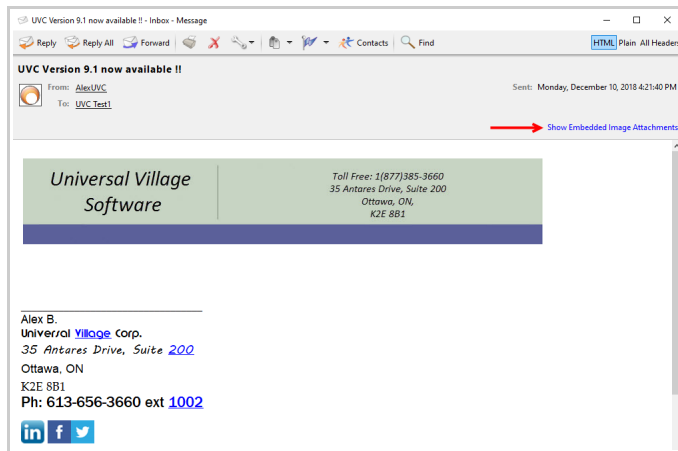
UVC Version 9.1 now available !! - Inbox - Message

Reply Reply All Forward Contacts Find HTML Plain All Headers

UVC Version 9.1 now available !!

From: AlexUVC
To: UVC Test1

Sent: Monday, December 10, 2018 4:21:40 PM

Show Embedded Image Attachments

Universal Village Software

Toll Free: 1(877)385-3660
35 Antares Drive, Suite 200
Ottawa, ON,
K2E 8B1

Alex B.
Universal Village Corp.
35 Antares Drive, Suite 200
Ottawa, ON
K2E 8B1
Ph: 613-656-3660 ext 1002

in f